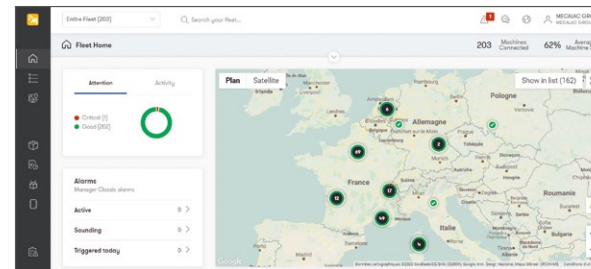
Entire Fleet (203)
Search your fleet...
1
MECALAC GR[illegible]
MECALAC GROU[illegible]
Fleet Home
203 Machines Connected
62% Average Machine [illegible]
Attention
Activity
Critical (1)
Good (202)
Alarms
Manager Classic alarms
Active 0
Sounding 0
Triggered today 0
Plan
Satellite
Show in list (162)
Allemagne
Pologne
France
Italie
Roumanie
8
2
49
17
12
4B
4
Google
Données cartographiques ©2023 GeoBasis-DE/BKG (©2009), Google, Inst. Geogr. Nacional, Mapa GISrael, ORION-ME
Conditions d'utilisation